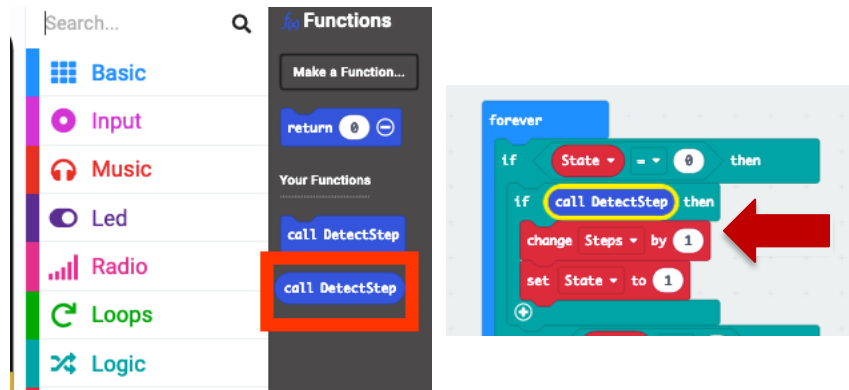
Search...

Basic
Input
Music
Led
Radio
Loops
Logic

Functions
Make a Function...
return 0
Your Functions
call DetectStep
call DetectStep

forever
if State = 0 then
if call DetectStep then
change Steps by 1
set State to 1